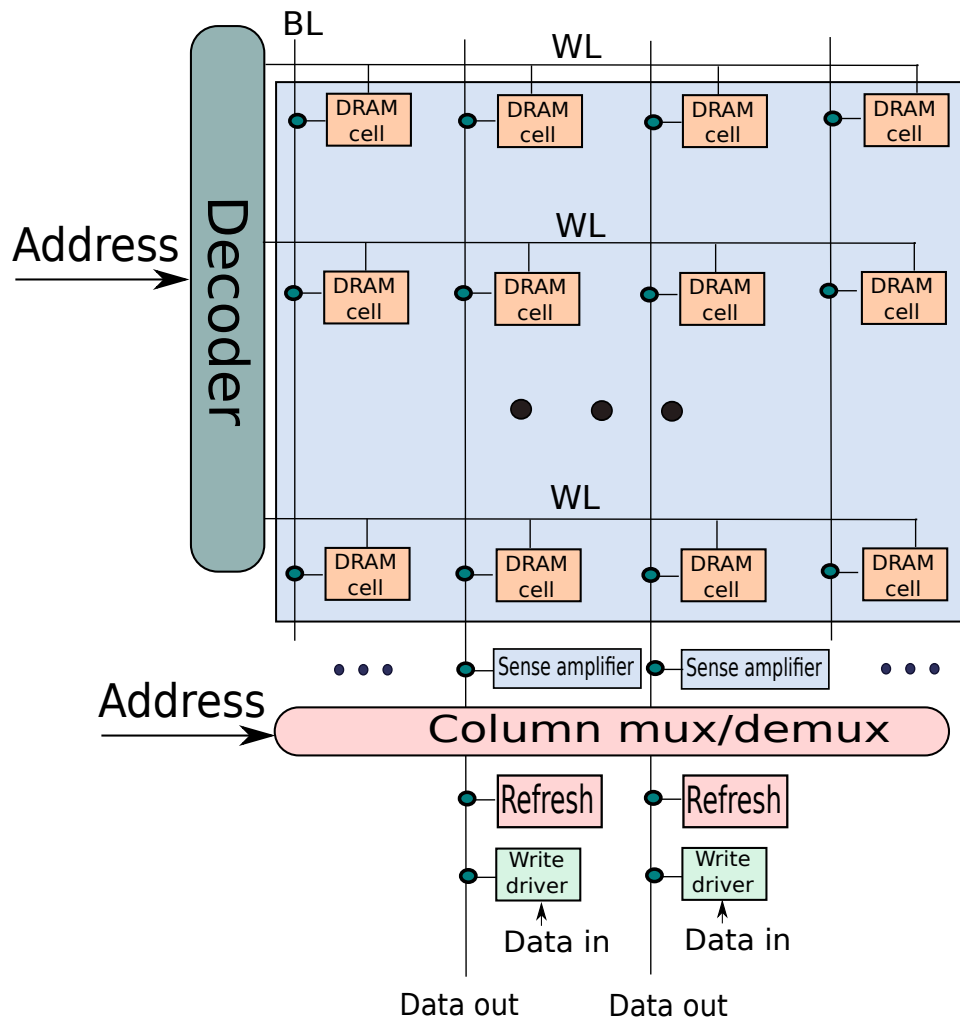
BL

WL

DRAM cell

DRAM cell

DRAM cell

DRAM cell

Address

Decoder

WL

DRAM cell

DRAM cell

DRAM cell

DRAM cell

WL

DRAM cell

DRAM cell

DRAM cell

DRAM cell

Sense amplifier

Sense amplifier

Address

Column mux/demux

Refresh

Refresh

Write driver

Write driver

Data in

Data in

Data out

Data out